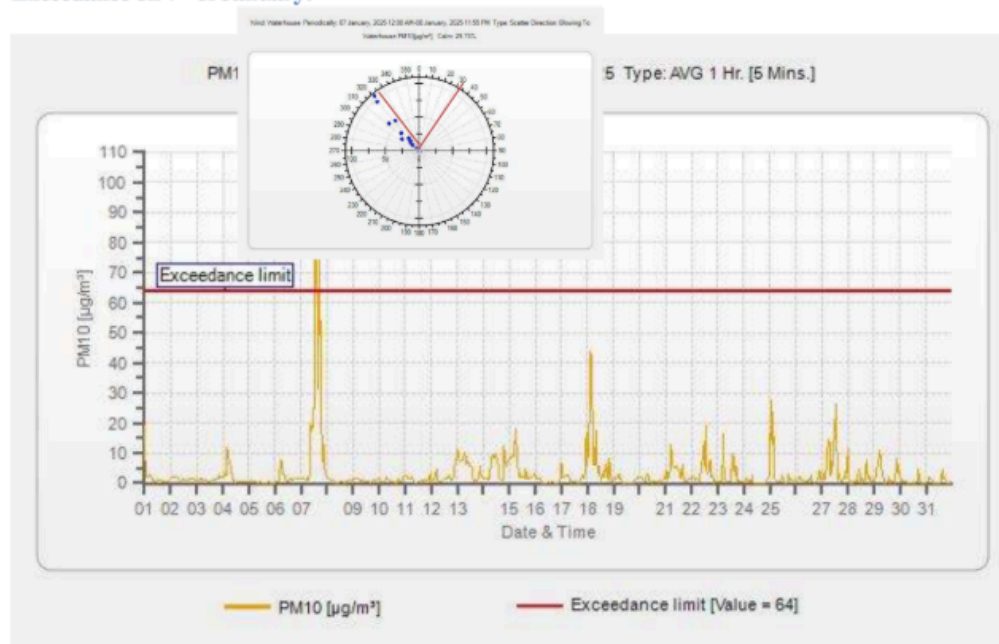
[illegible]

Wind Waterhouse Periodically: 07 January, 2025 12:00 AM-08 January, 2025 11:55 PM Type: Scatter Direction Blowing To

Waterhouse PM10[µg/m³] Calm: 29.15%

PM1 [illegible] 5 Type: AVG 1 Hr. [5 Mins.]

110
100
90
80
70
60
50
40
30
20
10
0

PM10 [µg/m³]

Exceedance limit

01 02 03 04 05 06 07 09 10 11 12 13 15 16 17 18 19 21 22 23 24 25 27 28 29 30 31

Date & Time

PM10 [µg/m³]

Exceedance limit [Value = 64]